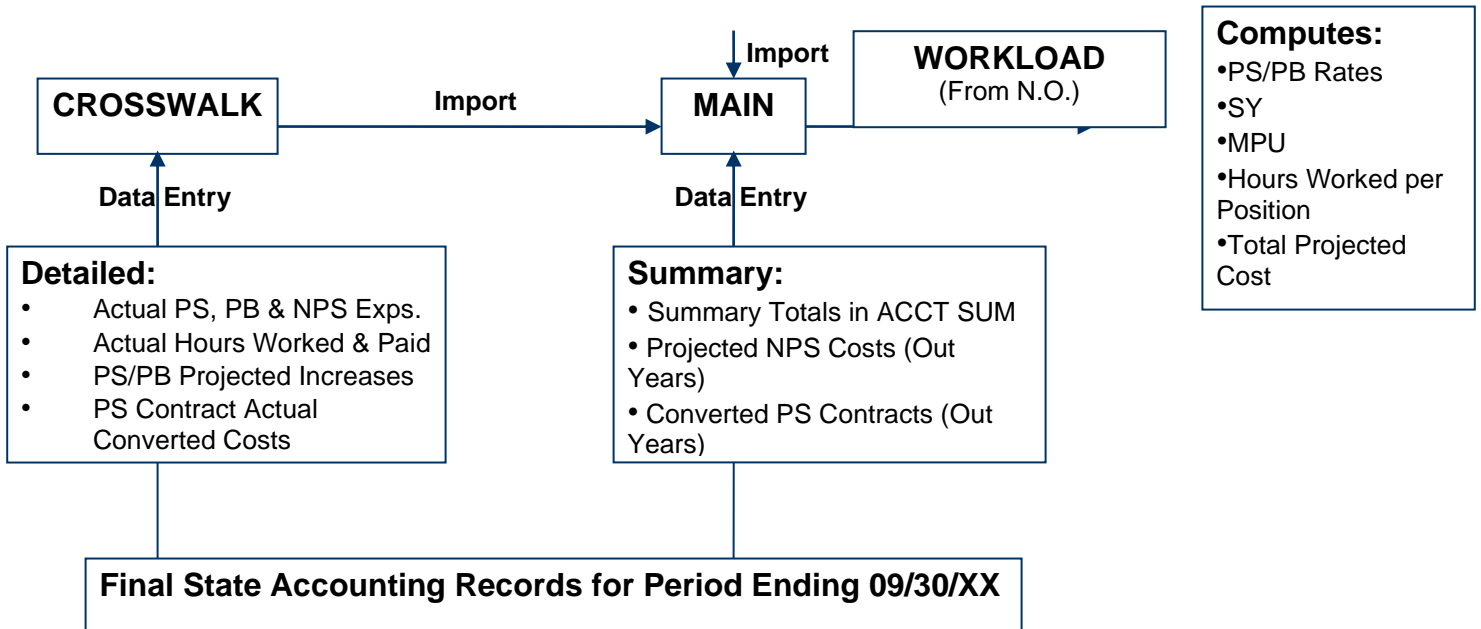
Import

CROSSWALK

Import

MAIN

WORKLOAD
(From N.O.)

Computes:
•PS/PB Rates
•SY
•MPU
•Hours Worked per Position
•Total Projected Cost

Data Entry

Data Entry

Detailed:
• Actual PS, PB & NPS Exps.
• Actual Hours Worked & Paid
• PS/PB Projected Increases
• PS Contract Actual Converted Costs

Summary:
• Summary Totals in ACCT SUM
• Projected NPS Costs (Out Years)
• Converted PS Contracts (Out Years)

Final State Accounting Records for Period Ending 09/30/XX